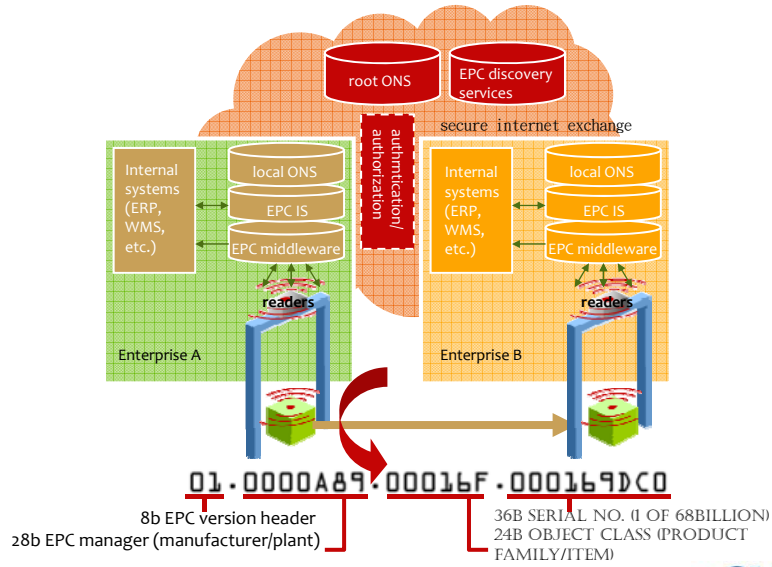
root ONS

EPC discovery services

authmtication/ authorization

secure internet exchange

Internal systems (ERP, WMS, etc.)

local ONS

EPC IS

EPC middleware

readers

Enterprise A

Internal systems (ERP, WMS, etc.)

local ONS

EPC IS

EPC middleware

readers

Enterprise B

01.0000A89.00016F.000169DC0

8b EPC version header

28b EPC manager (manufacturer/plant)

36B SERIAL NO. (1 OF 68BILLION)

24B OBJECT CLASS (PRODUCT FAMILY/ITEM)